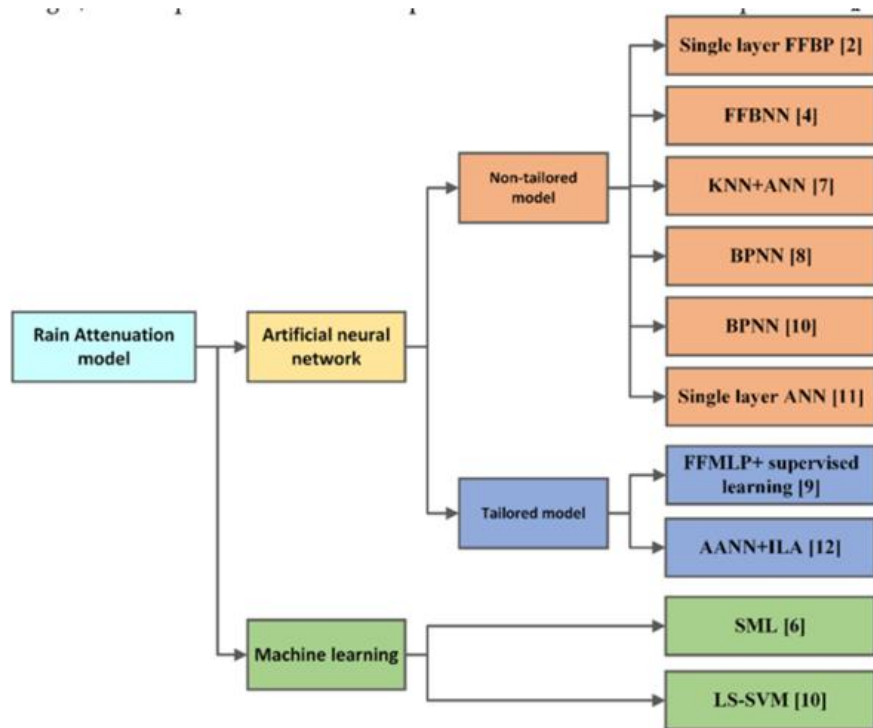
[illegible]

Rain Attenuation model

Artificial neural network

Non-tailored model

Single layer FFBP [2]

FFBNN [4]

KNN+ANN [7]

BPNN [8]

BPNN [10]

Single layer ANN [11]

Tailored model

FFMLP+ supervised learning [9]

AANN+ILA [12]

Machine learning

SML [6]

LS-SVM [10]